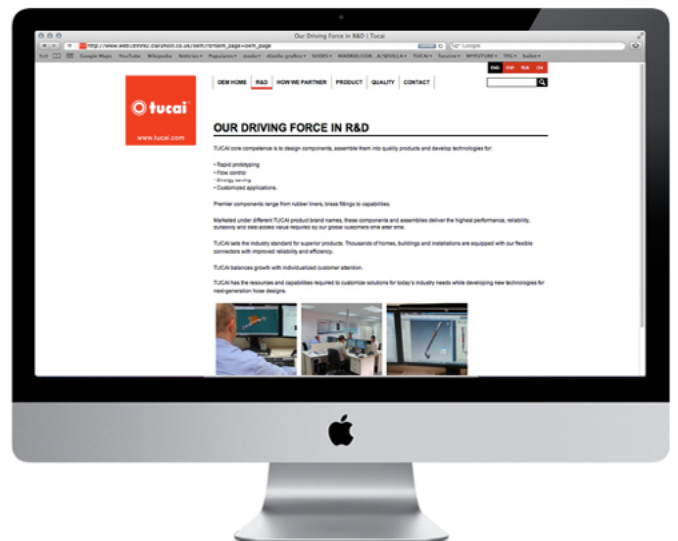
Our Driving Force in R&D | Tucai

http://www.webcontrolsy.clarsmoh.co.uk/oem/?oem_page=oem_page

Google Maps YouTube Wikipedia Noticias Populares

tucai

www.tucai.com

OEM HOME | R&D | HOW WE PARTNER | PRODUCT | QUALITY | CONTACT

ENG ESP RUS CH

OUR DRIVING FORCE IN R&D

TUCAI core competence is to design components, assemble them into quality products and develop technologies for:

• Rapid prototyping
• Flow control
• Energy saving
• Customized applications.

Premier components range from rubber liners, brass fittings to capabilities.

Marketed under different TUCAI product brand names, these components and assemblies deliver the highest performance, reliability, durability and best added value required by our global customers time after time.

TUCAI sets the industry standard for superior products. Thousands of homes, buildings and installations are equipped with our flexible connectors with improved reliability and efficiency.

TUCAI balances growth with individualized customer attention.

TUCAI has the resources and capabilities required to customize solutions for today's industry needs while developing new technologies for next-generation hose designs.